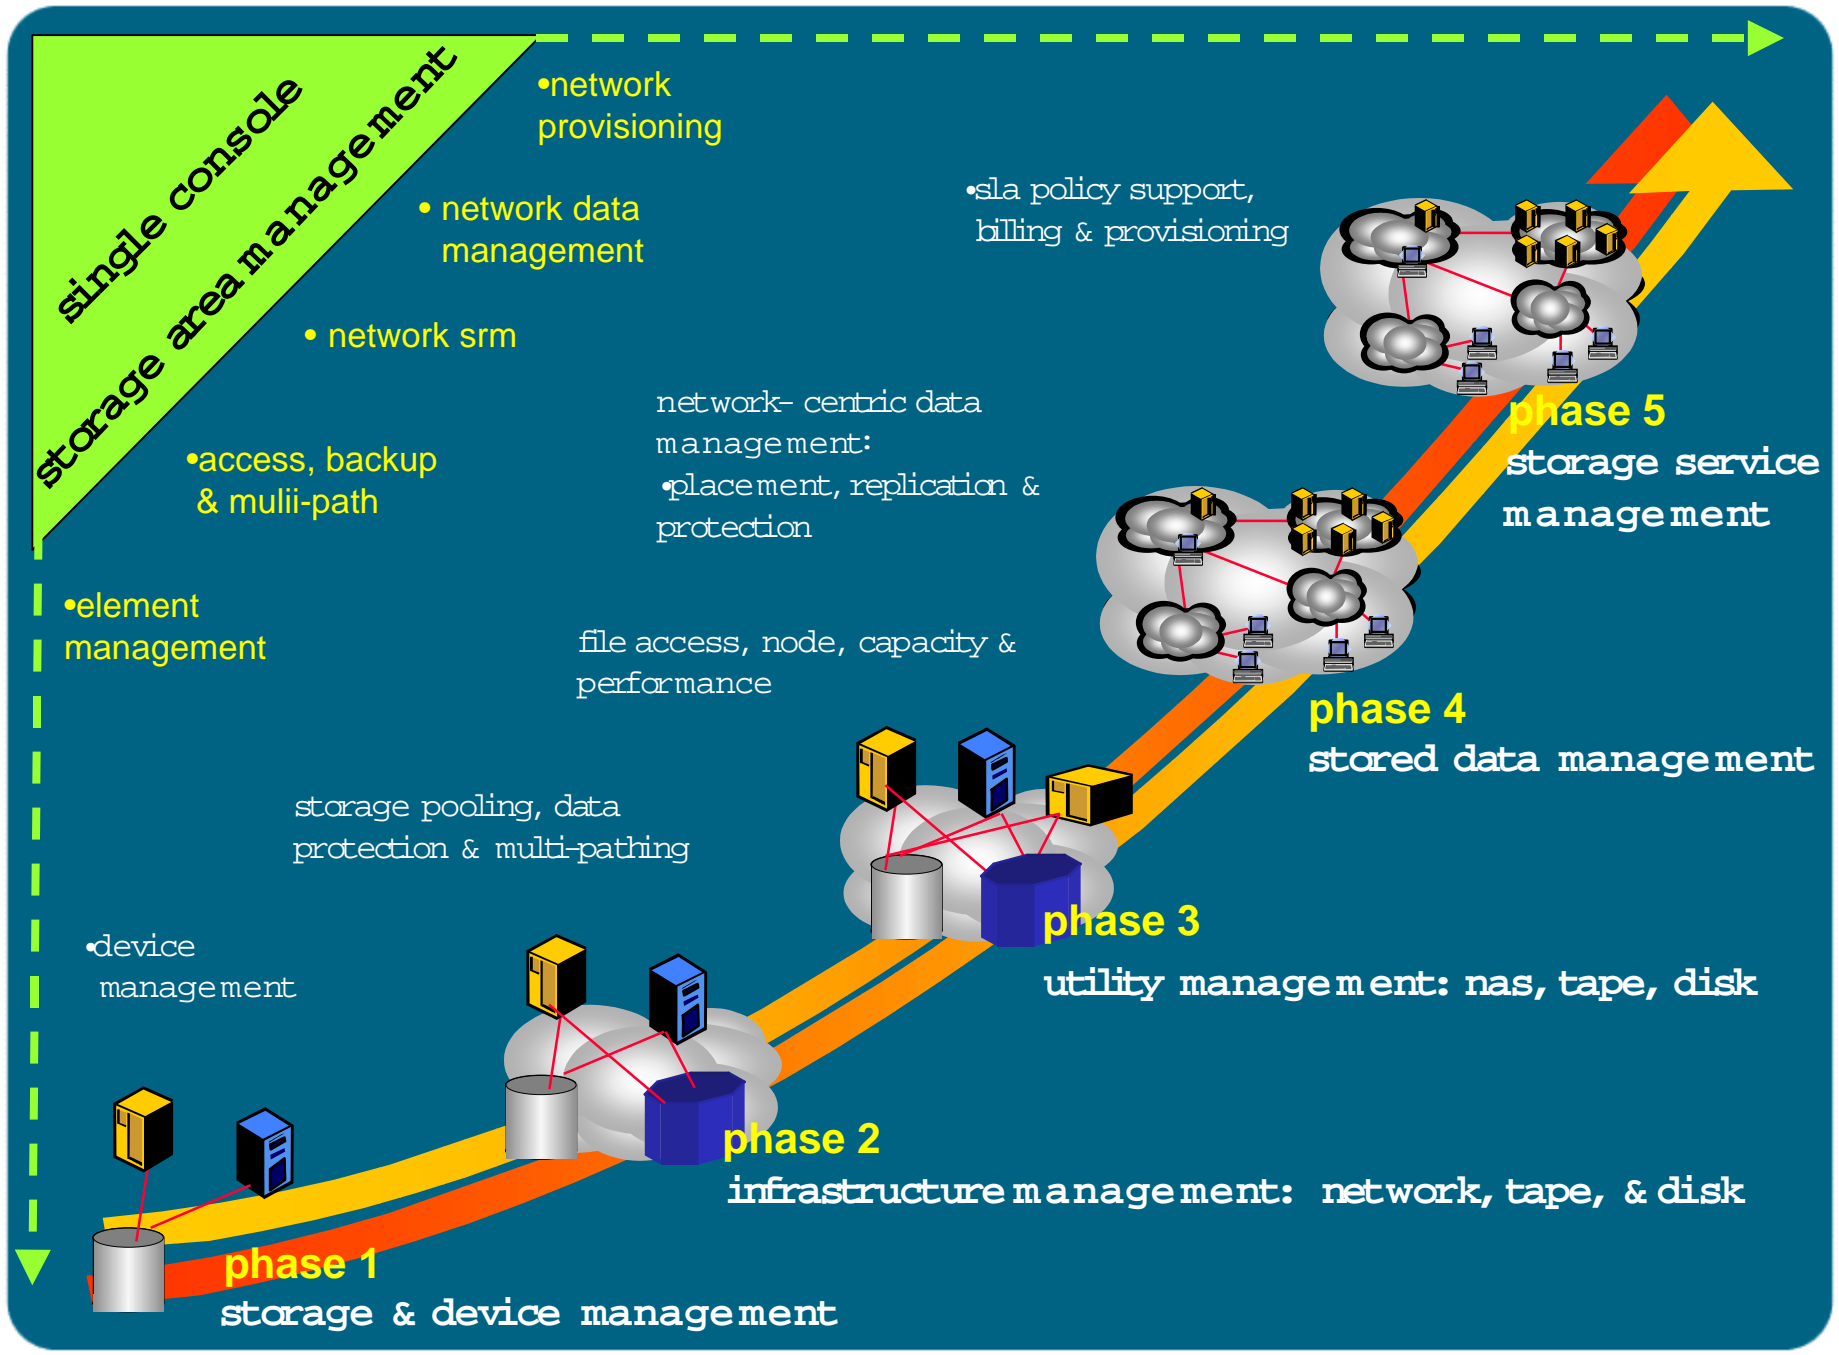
single console
storage area management

•network provisioning

• network data management

• network srm

•access, backup & mulii-path

•element management

•device management

•sla policy support, billing & provisioning

network- centric data management:
•placement, replication & protection

file access, node, capacity & performance

storage pooling, data protection & multi-pathing

phase 5
storage service management

phase 4
stored data management

phase 3
utility management: nas, tape, disk

phase 2
infrastructure management: network, tape, & disk

phase 1
storage & device management